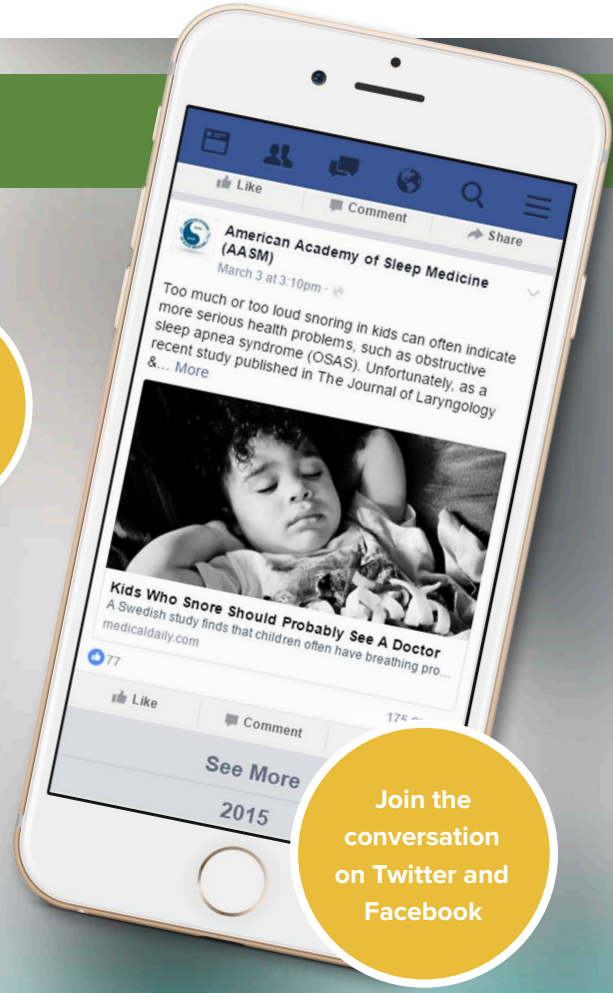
Like
Comment
Share

American Academy of Sleep Medicine (AASM)
March 3 at 3:10pm ·

Too much or too loud snoring in kids can often indicate more serious health problems, such as obstructive sleep apnea syndrome (OSAS). Unfortunately, as a recent study published in The Journal of Laryngology &... More

Kids Who Snore Should Probably See A Doctor
A Swedish study finds that children often have breathing pro...
medicaldaily.com

77

Like
Comment
175 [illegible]

See More

2015

Join the conversation on Twitter and Facebook